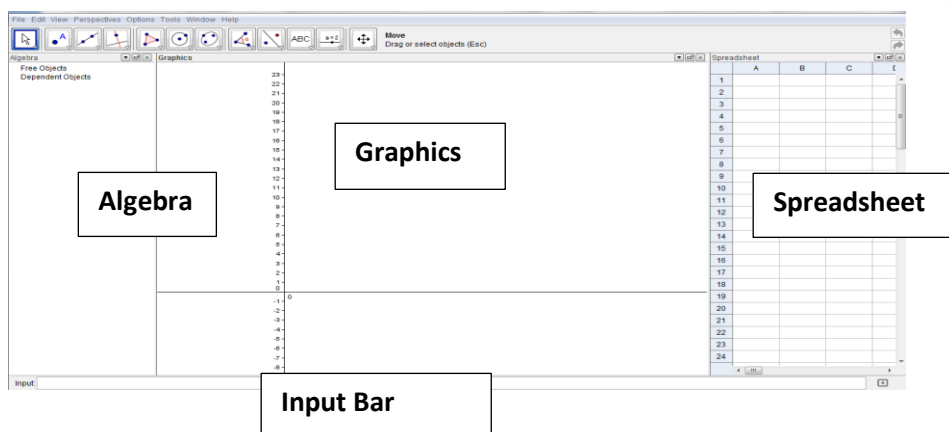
File Edit View Perspectives Options Tools Window Help

ABC $a=2$

Move
Drag or select objects (Esc)

Algebra

Free Objects
Dependent Objects

Graphics

23
22
21
20
19
18
17
16
15
14
13
12
11
10
9
8
7
6
5
4
3
2
1
0
-1
-2
-3
-4
-5
-6
-7
-8

0

Spreadsheet

| | A | B | C | D |
|---|---|---|---|---|
| 1 | | | | |
| 2 | | | | |
| 3 | | | | |
| 4 | | | | |
| 5 | | | | |
| 6 | | | | |
| 7 | | | | |
| 8 | | | | |
| 9 | | | | |
| 10 | | | | |
| 11 | | | | |
| 12 | | | | |
| 13 | | | | |
| 14 | | | | |
| 15 | | | | |
| 16 | | | | |
| 17 | | | | |
| 18 | | | | |
| 19 | | | | |
| 20 | | | | |
| 21 | | | | |
| 22 | | | | |
| 23 | | | | |
| 24 | | | | |

Graphics

Algebra

Spreadsheet

Input:

Input Bar